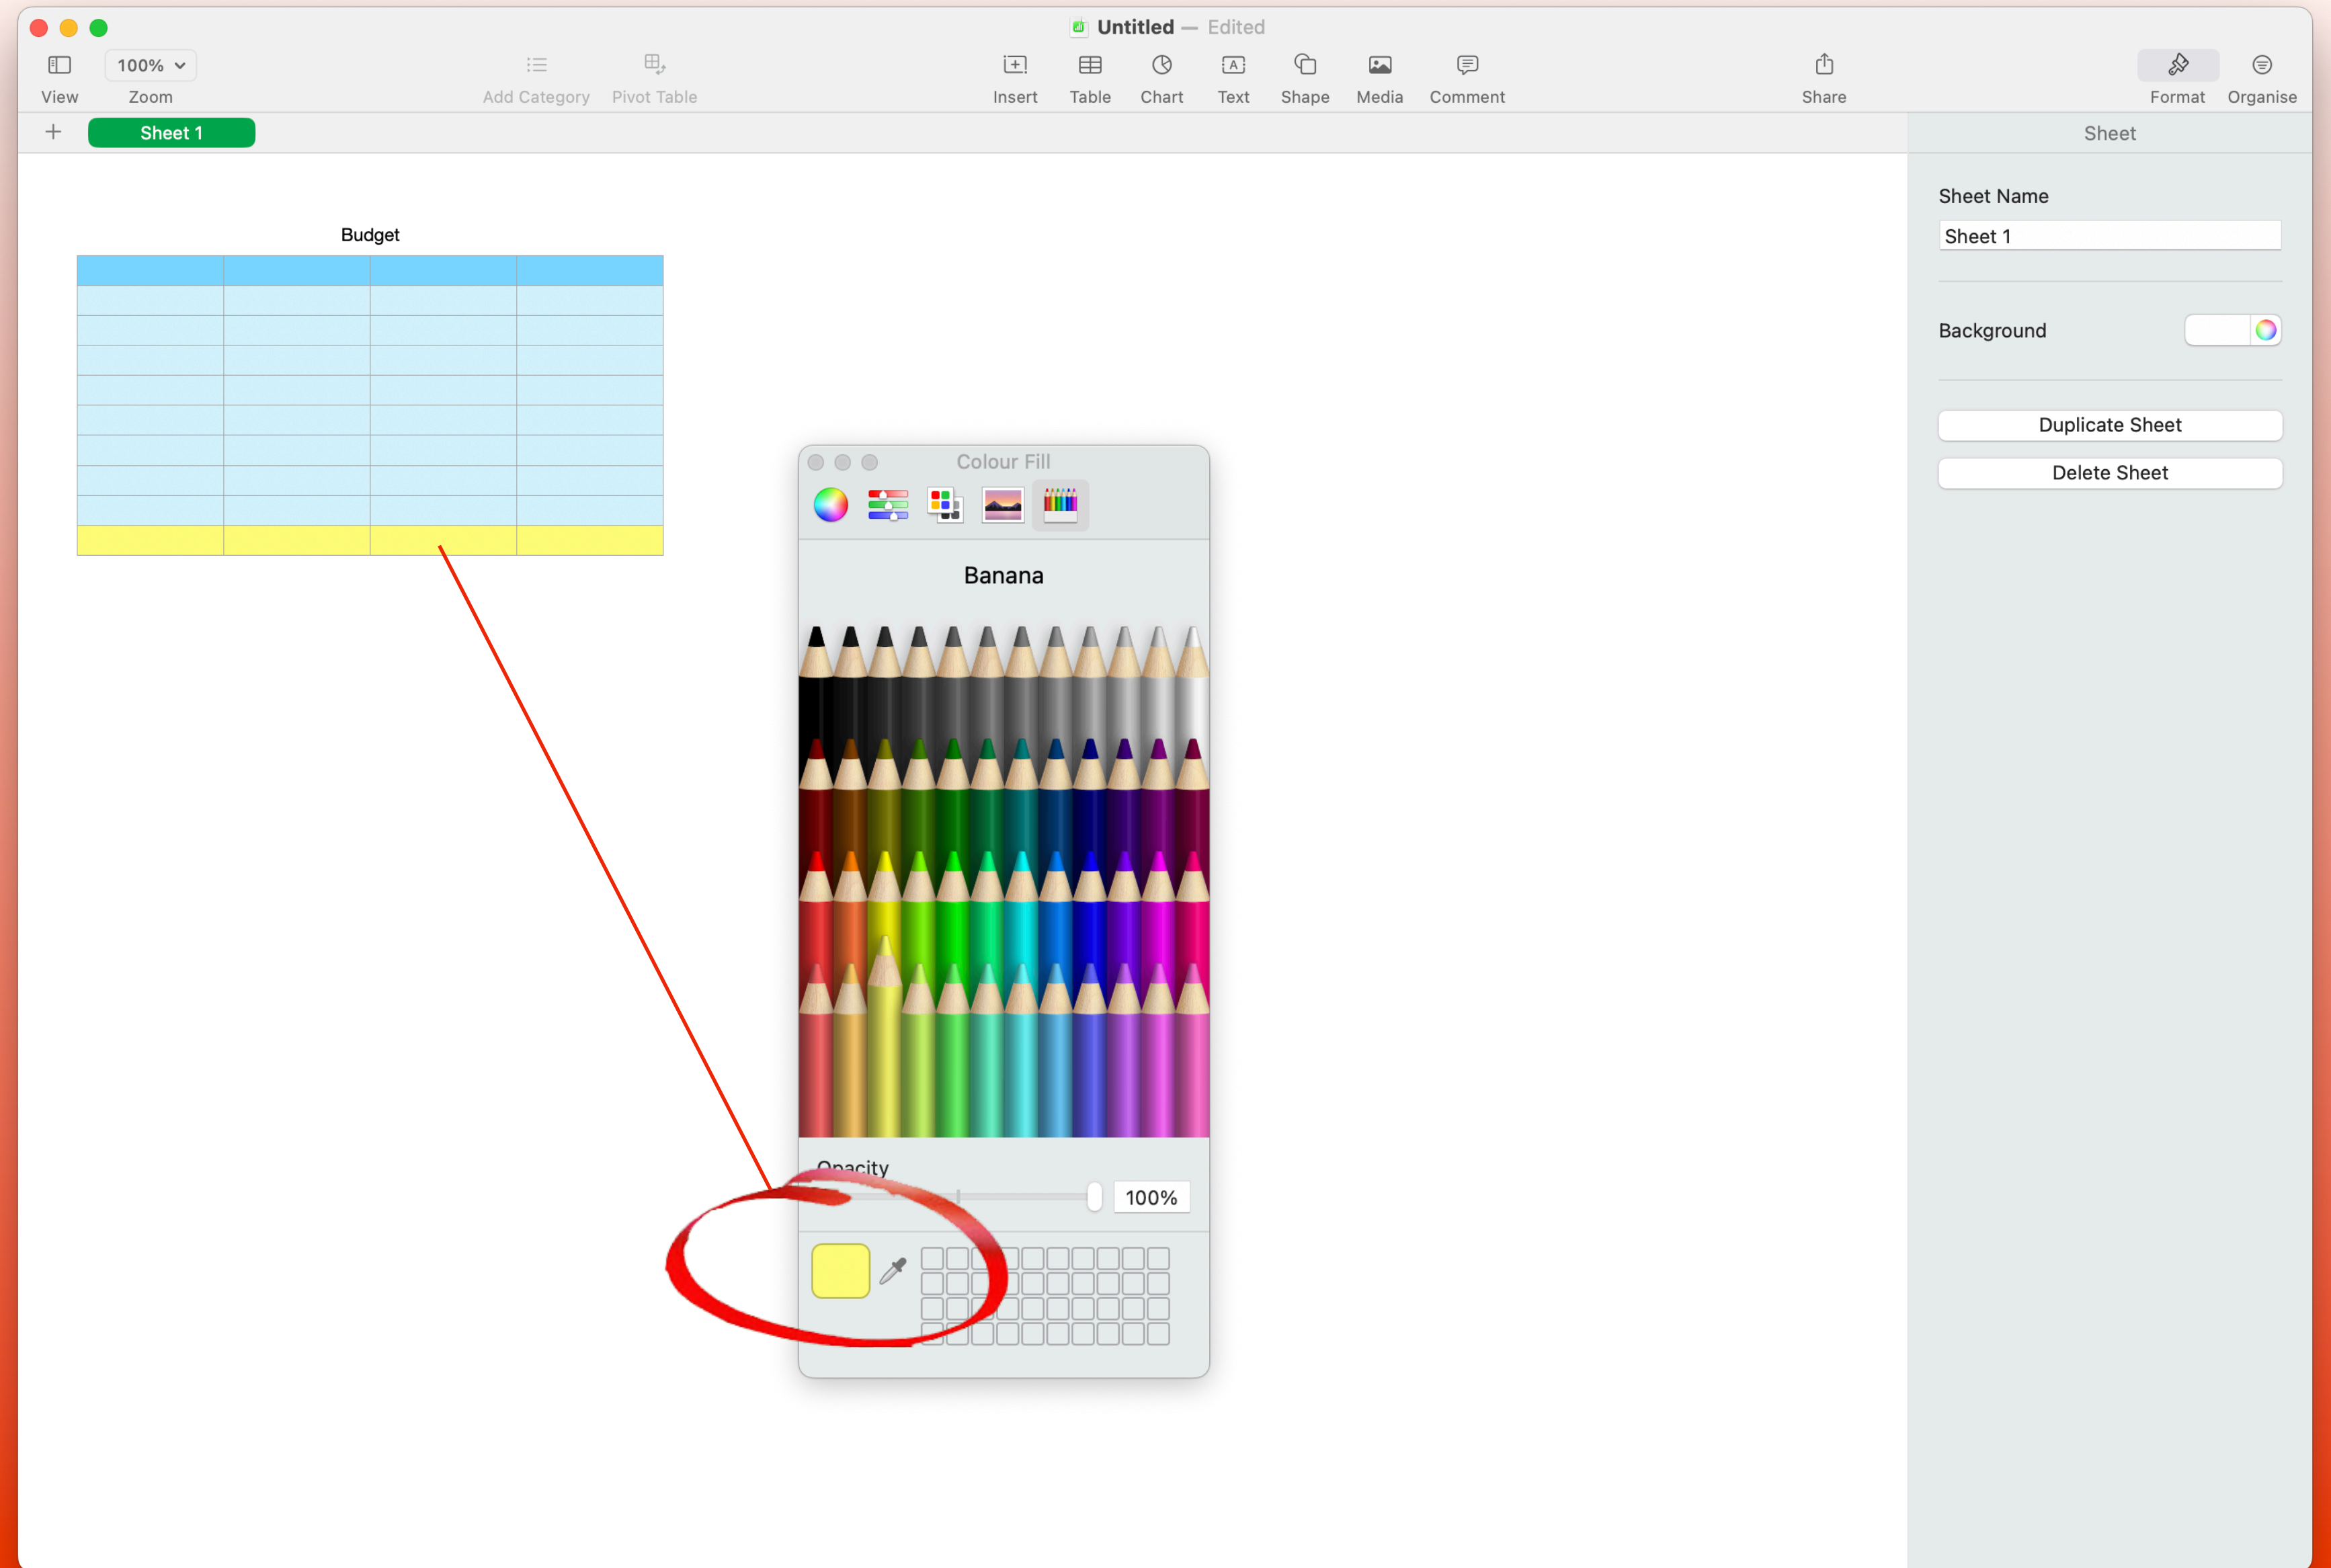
Untitled — Edited

View
100%
Zoom
Add Category
Pivot Table
Insert
Table
Chart
Text
Shape
Media
Comment
Share
Format
Organise

+
Sheet 1

Sheet

Budget

Sheet Name
Sheet 1

Background

Duplicate Sheet
Delete Sheet

Colour Fill

Banana

Opacity
100%